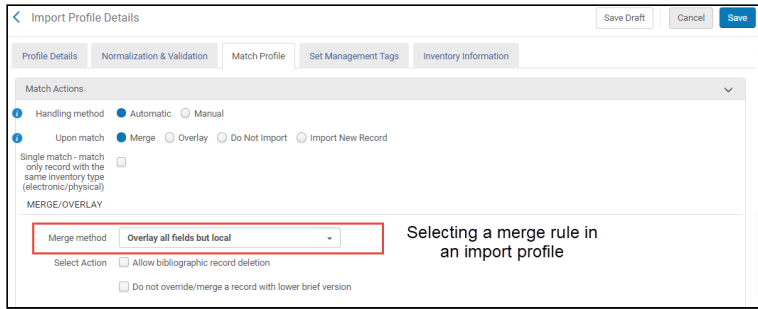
Import Profile Details

Save Draft Cancel Save

Profile Details | Normalization & Validation | Match Profile | Set Management Tags | Inventory Information

Match Actions

Handling method Automatic Manual

Upon match Merge Overlay Do Not Import Import New Record

Single match - match only record with the same inventory type (electronic/physical)

MERGE/OVERLAY

Merge method Overlay all fields but local

Selecting a merge rule in an import profile

Select Action Allow bibliographic record deletion

Do not override/merge a record with lower brief version